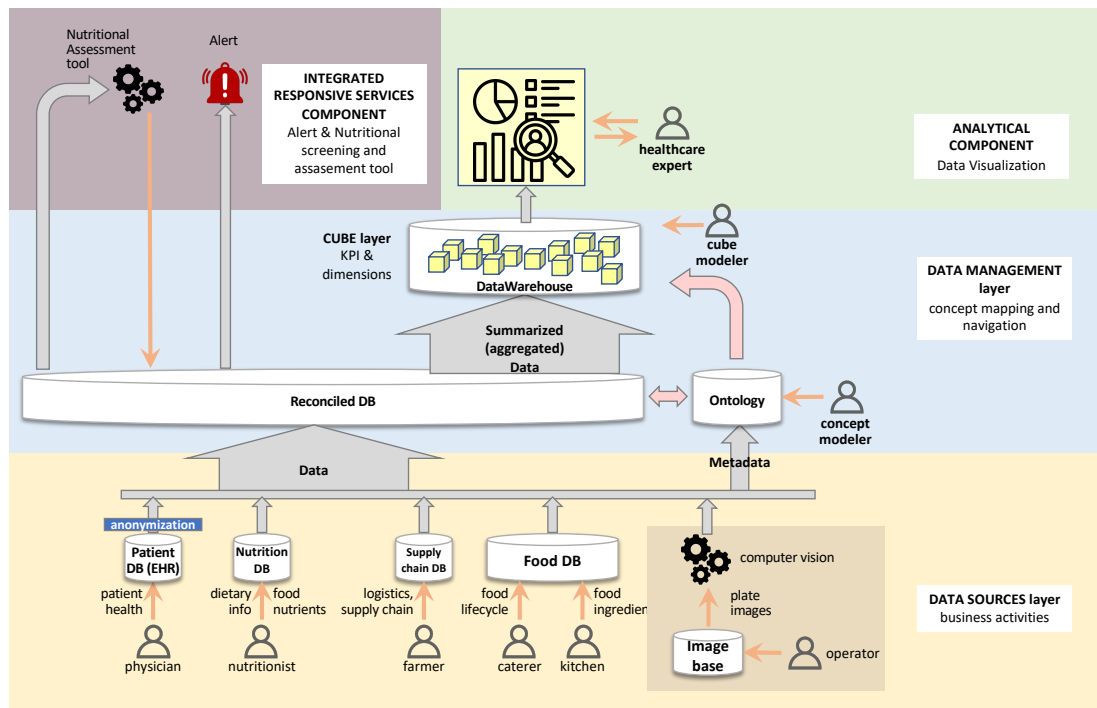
Nutritional Assessment tool

Alert

INTEGRATED RESPONSIVE SERVICES COMPONENT
Alert & Nutritional screening and assesament tool

healthcare expert

ANALYTICAL COMPONENT
Data Visualization

CUBE layer
KPI & dimensions

DataWarehouse

cube modeler

DATA MANAGEMENT layer
concept mapping and navigation

Summarized (aggregated) Data

Reconciled DB

Ontology

concept modeler

Data

Metadata

anonymization

Patient DB (EHR)

Nutrition DB

Supply chain DB

Food DB

computer vision

plate images

patient health

dietary info

food nutrients

logistics, supply chain

food lifecycle

food ingredien

Image base

operator

physician

nutritionist

farmer

caterer

kitchen

DATA SOURCES layer
business activities